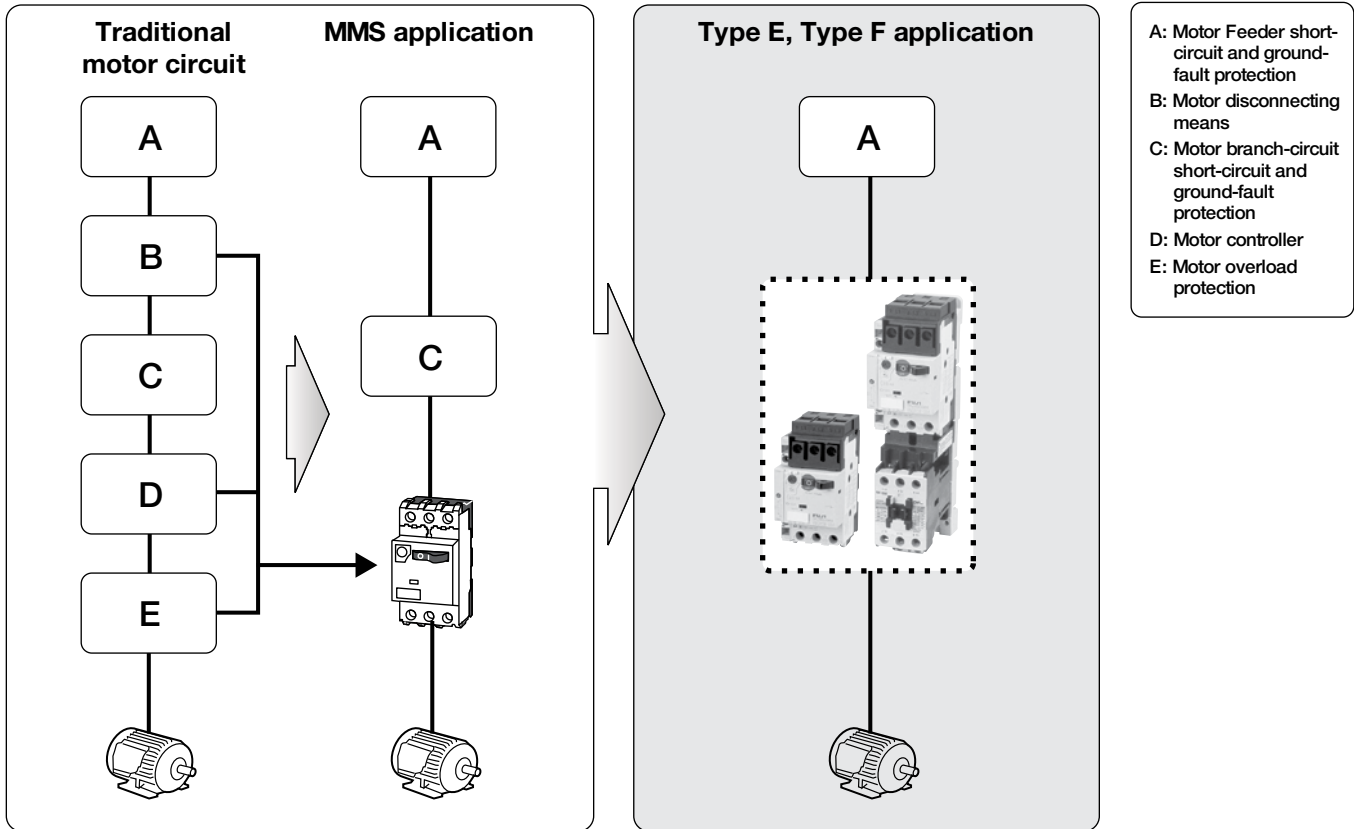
Traditional motor circuit

A

B

C

D

E

MMS application

A

C

Type E, Type F application

A

A: Motor Feeder short-circuit and ground-fault protection
B: Motor disconnecting means
C: Motor branch-circuit short-circuit and ground-fault protection
D: Motor controller
E: Motor overload protection